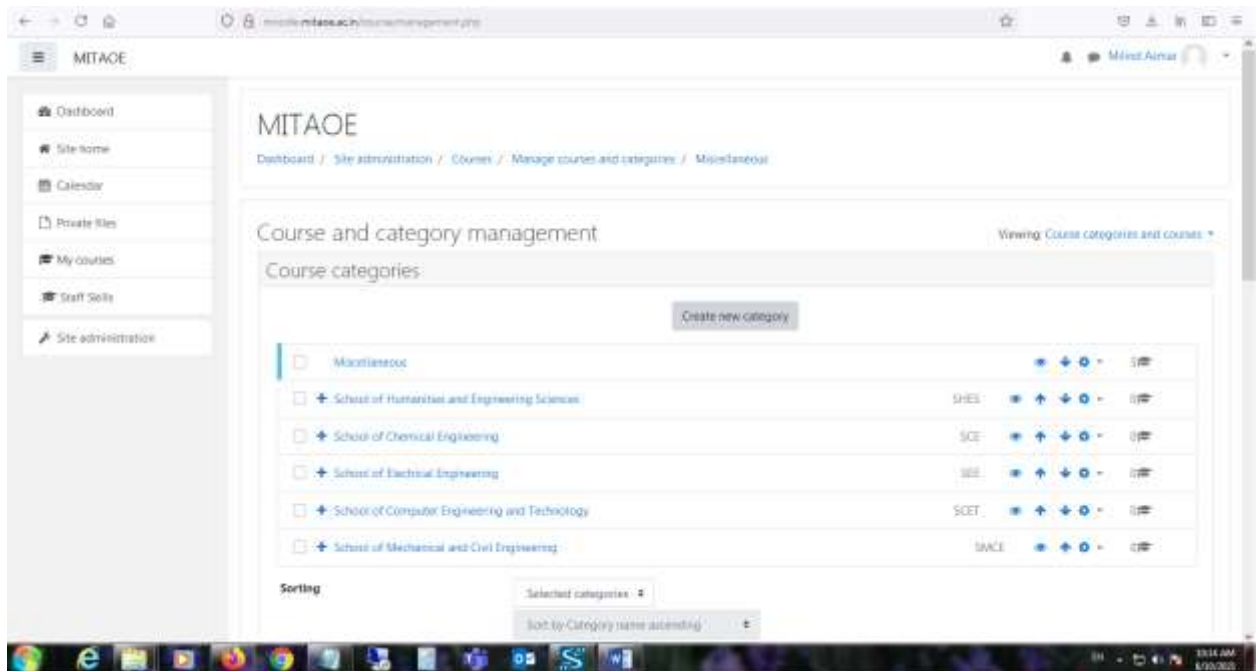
moodle.mitaoe.ac.in/course/management.php

MITAOE

Milind Aimar

Dashboard
Site home
Calendar
Private files
My courses
Staff Skills
Site administration

MITAOE

Dashboard / Site administration / Courses / Manage courses and categories / Miscellaneous

Course and category management

Viewing: Course categories and courses

Course categories

Create new category

| | | |
|---|---|---|
| Miscellaneous | | 1 |
| School of Humanities and Engineering Sciences | SHES | 0 |
| School of Chemical Engineering | SCE | 0 |
| School of Electrical Engineering | SEE | 0 |
| School of Computer Engineering and Technology | SCET | 0 |
| School of Mechanical and Civil Engineering | SMCE | 0 |

Sorting

Selected categories

Sort by Category name ascending

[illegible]